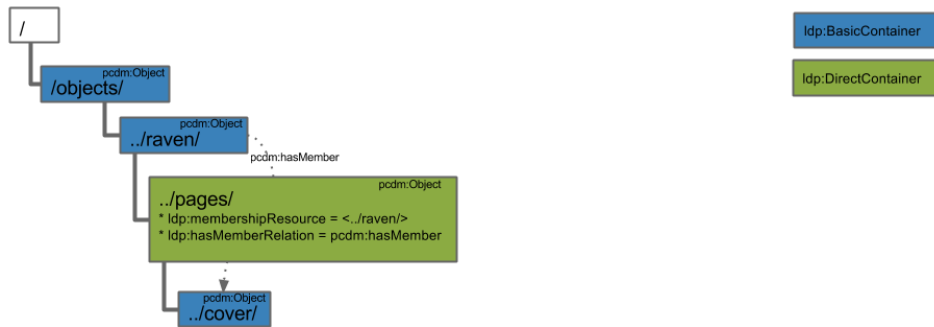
/

pcdm:Object
/objects/

pcdm:Object
../raven/

pcdm:hasMember

pcdm:Object
../pages/
* ldp:membershipResource = <../raven/>
* ldp:hasMemberRelation = pcdm:hasMember

pcdm:Object
../cover/

ldp:BasicContainer

ldp:DirectContainer